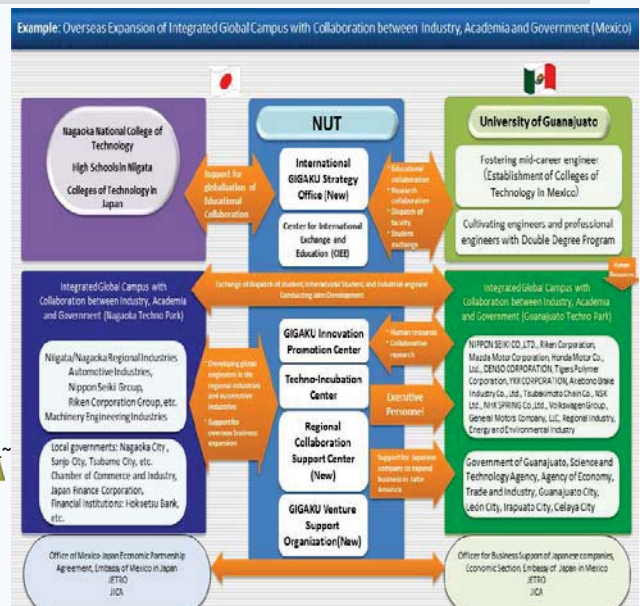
Example: Overseas Expansion of Integrated Global Campus with Collaboration between Industry, Academia and Government (Mexico)

Nagaoka National College of Technology
High Schools in Niigata
Colleges of Technology in Japan

Support for globalization of Educational Collaboration

NUT

International GIGAKU Strategy Office (New)

Center for International Exchange and Education (CIEE)

• Educational collaboration
• Research collaboration
• Dispatch of faculty
• Student exchange

University of Guanajuato

Fostering mid-career engineer (Establishment of Colleges of Technology in Mexico)

Cultivating engineers and professional engineers with Double Degree Program

Human Resources

Integrated Global Campus with Collaboration between Industry, Academia and Government (Nagaoka Techno Park)

Exchange of dispatch of student, International Student, and industrial engineer Conducting joint Development

Integrated Global Campus with Collaboration between Industry, Academia and Government (Guanajuato Techno Park)

Niigata/Nagaoka Regional Industries
Automotive Industries,
Nippon Seiki Group,
Riken Corporation Group, etc.
Machinery Engineering Industries

Developing global engineers in the regional industries and automotive industries

Support for overseas business expansion

GIGAKU Innovation Promotion Center

• Human resources
• Collaborative research

Techno-Incubation Center

Executive Personnel

NIPPON SEIKI CO.,LTD., Riken Corporation, Mazda Motor Corporation, Honda Motor Co., Ltd., DENSO CORPORATION, Tigers Polymer Corporation, YKK CORPORATION, Akebono Brake Industry Co., Ltd., Tsubakimoto Chain Co., NSK Ltd., NHK SPRING Co., Ltd., Volkswagen Group, General Motors Company, LLC, Regional Industry, Energy and Environmental Industry

Local governments: Nagaoka City, Sanjo City, Tsubame City, etc.
Chamber of Commerce and Industry,
Japan Finance Corporation,
Financial institutions: Hokuetsu Bank, etc.

Regional Collaboration Support Center (New)

Support for Japanese company to expand business in Latin America

Government of Guanajuato, Science and Technology Agency, Agency of Economy, Trade and Industry, Guanajuato City, León City, Irapuato City, Celaya City

GIGAKU Venture Support Organization(New)

Office of Mexico-Japan Economic Partnership Agreement, Embassy of Mexico in Japan
JETRO
JICA

Officer for Business Support of Japanese companies, Economic Section, Embassy of Japan in Mexico
JETRO
JICA